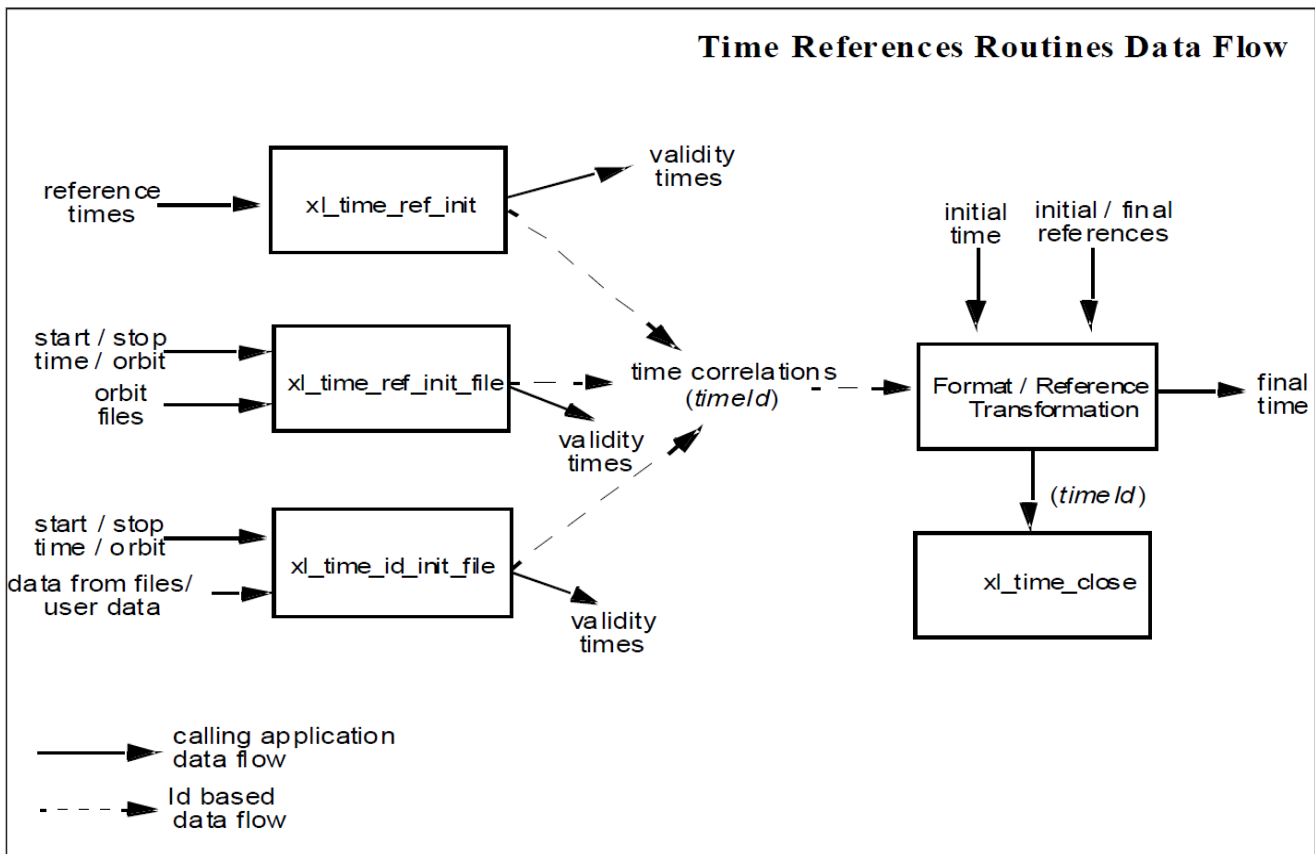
Time References Routines Data Flow

reference times

xl_time_ref_init

validity times

start / stop time / orbit

orbit files

xl_time_ref_init_file

validity times

start / stop time / orbit

data from files/ user data

xl_time_id_init_file

validity times

time correlations (*timeId*)

initial time

initial / final references

Format / Reference Transformation

final time

(*timeId*)

xl_time_close

calling application data flow

Id based data flow